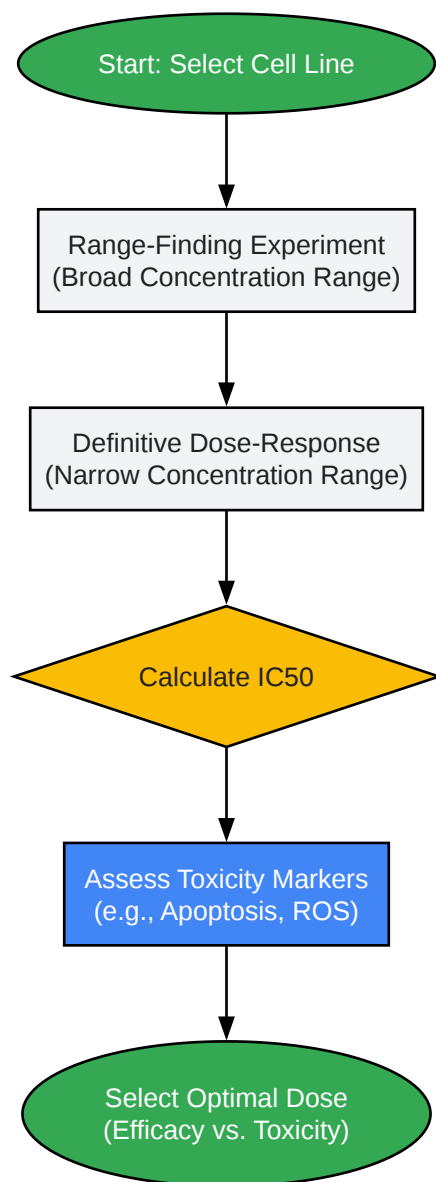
Start: Select Cell Line

Range-Finding Experiment
(Broad Concentration Range)

Definitive Dose-Response
(Narrow Concentration Range)

Calculate IC50

Assess Toxicity Markers
(e.g., Apoptosis, ROS)

Select Optimal Dose
(Efficacy vs. Toxicity)